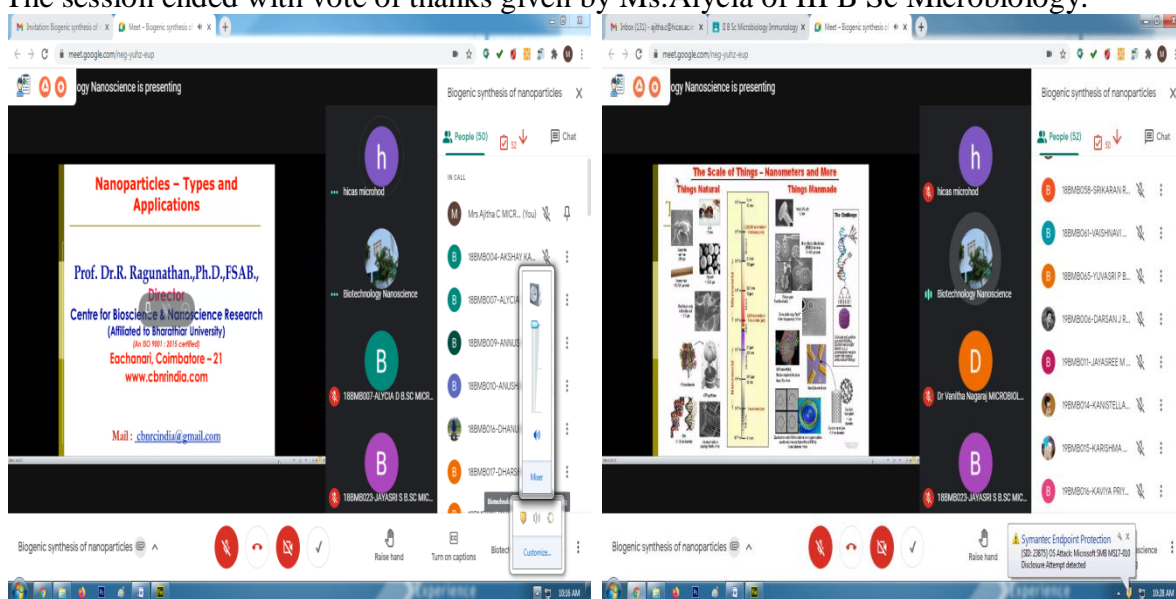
The session ended with vote of thanks given by Ms.Alycia of III B Sc Microbiology.

Invitation: Biogenic synthesis of
Meet – Biogenic synthesis of
meet.google.com/neg-yuhz-eup
ogy Nanoscience is presenting
Biogenic synthesis of nanoparticles
People (50)
Chat
IN CALL
Mrs Ajitha C MICR... (You)
18BMB004-AKSHAY KA...
18BMB007-ALYCIA
18BMB009-ANNUS
18BMB010-ANUSH
18BMB016-DHANU
18BMB017-DHARSH
Mixer
Customize...
hicas microhod
Biotechnology Nanoscience
18BMB007-ALYCIA D B.SC MICR...
18BMB023-JAYASRI S B.SC MIC...

Nanoparticles – Types and Applications

Prof. Dr.R. Ragunathan.,Ph.D.,FSAB., Director
Centre for Bioscience & Nanoscience Research
(Affiliated to Bharathiar University)
(An ISO 9001 : 2015 certified)
Eachanari, Coimbatore – 21
www.cbnrindia.com

Mail : cbnrcindia@gmail.com

Biogenic synthesis of nanoparticles
Raise hand
Turn on captions
10:26 AM

Inbox (121) - ajitha@hicas.ac.in
III B Sc Microbiology Immunology
Meet – Biogenic synthesis of
meet.google.com/neg-yuhz-eup
ogy Nanoscience is presenting
Biogenic synthesis of nanoparticles
People (52)
Chat

The Scale of Things – Nanometers and More
Things Natural
Things Manmade
The Challenge

hicas microhod
Biotechnology Nanoscience
Dr Vanitha Nagaraj MICROBIOL...
18BMB023-JAYASRI S B.SC MIC...
18BMB058-SRIKARAN R...
18BMB061-VAISHNAVI...
18BMB065-YUVASRI P B...
19BMB006-DARSAN J R...
19BMB011-JAYASREE M...
19BMB014-KANISTELLA...
19BMB015-KARISHMA...
19BMB016-KAVIYA PRIY...

Biogenic synthesis of nanoparticles
Raise hand
Symantec Endpoint Protection
[SID: 23875] OS Attack: Microsoft SMB MS17-010 Disclosure Attempt detected
10:28 AM